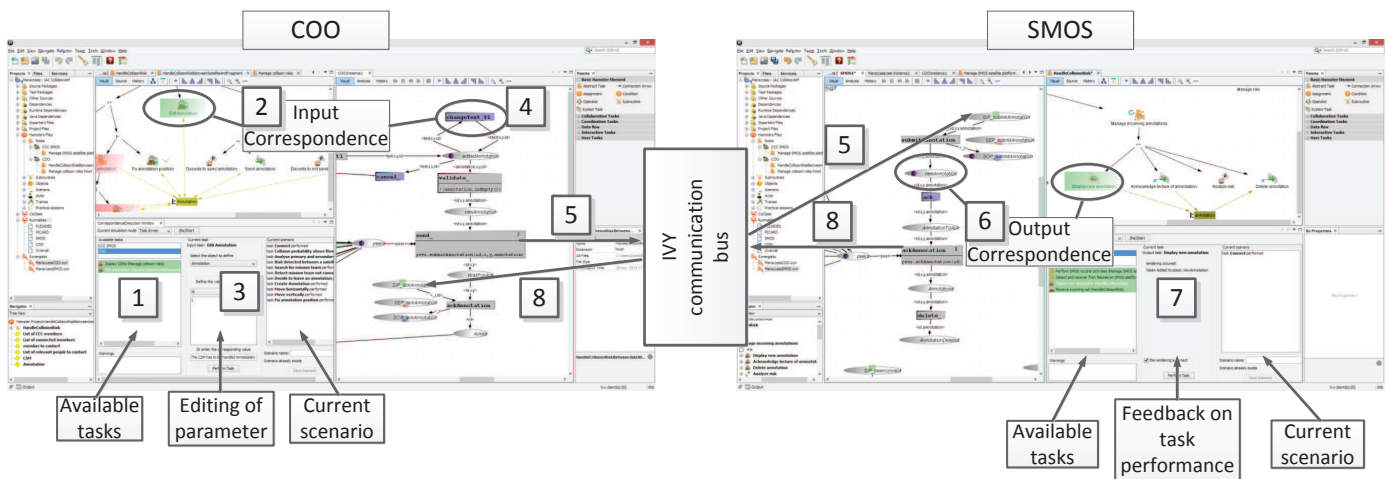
COO

SMOS

2 Input Correspondence

4

changeTool_t1

validate

send

ackAnnotation

5

8

1

3

IVY communication bus

5

8

6 Output Correspondence

7

submitAnnotation

ack

ackAnnotation

delete

Available tasks

Editing of parameter

Current scenario

Available tasks

Feedback on task performance

Current scenario